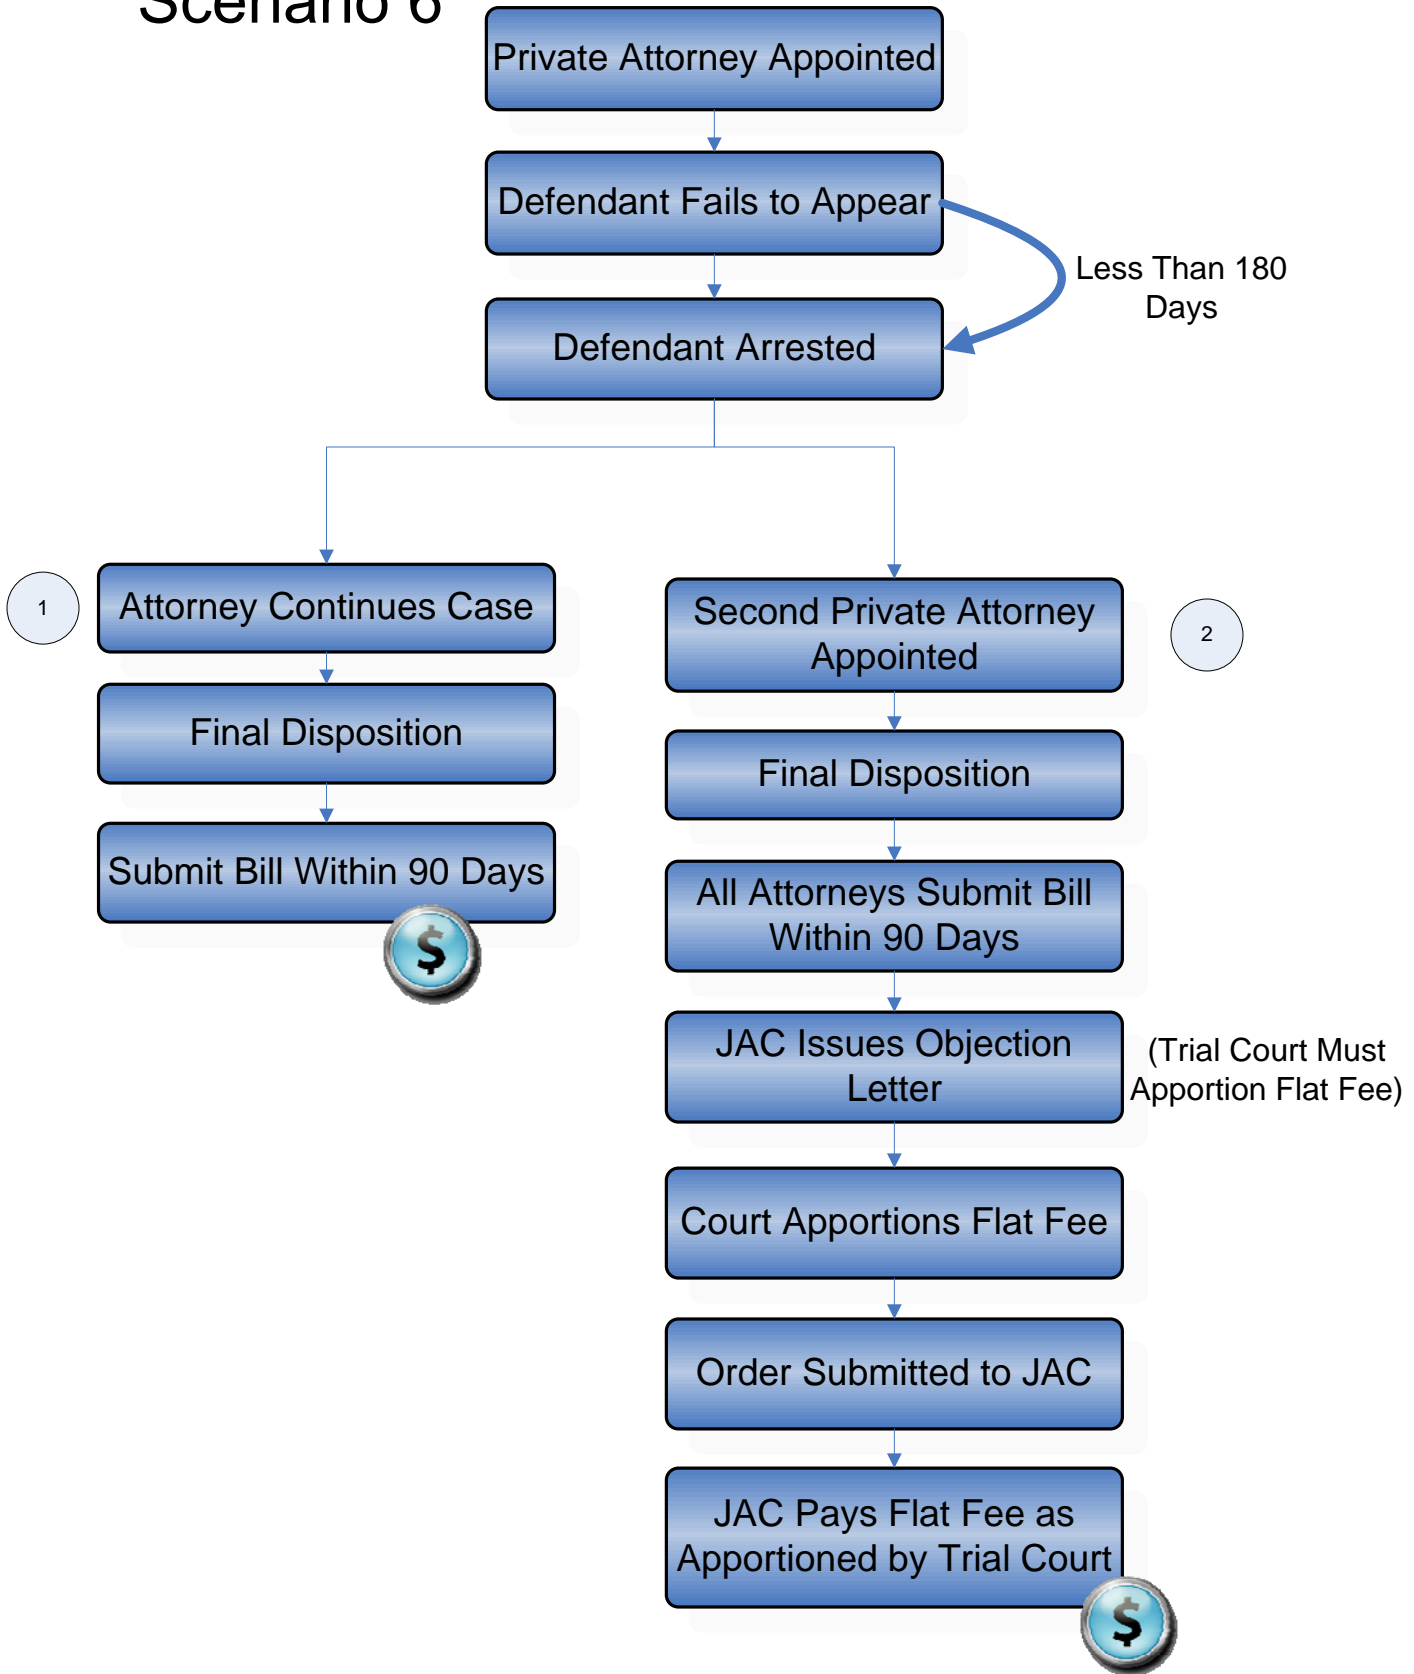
Scenario 6

Private Attorney Appointed

Defendant Fails to Appear

Less Than 180 Days

Defendant Arrested

1

Attorney Continues Case

Final Disposition

Submit Bill Within 90 Days

$

Second Private Attorney Appointed

2

Final Disposition

All Attorneys Submit Bill Within 90 Days

JAC Issues Objection Letter

(Trial Court Must Apportion Flat Fee)

Court Apportions Flat Fee

Order Submitted to JAC

JAC Pays Flat Fee as Apportioned by Trial Court

$